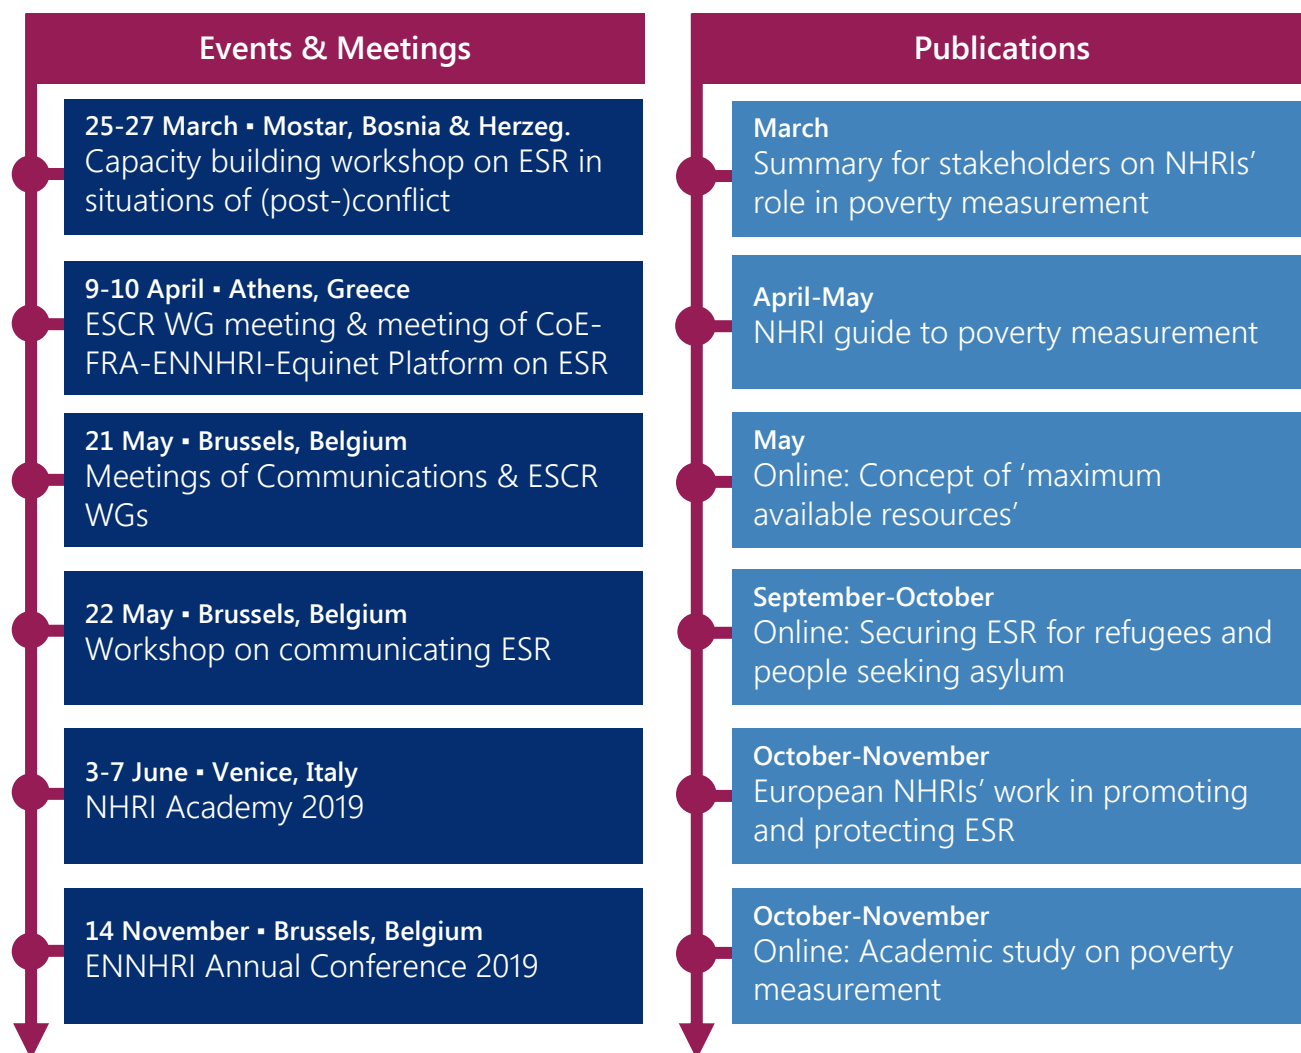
Events & Meetings

25-27 March ▪ Mostar, Bosnia & Herzeg.
Capacity building workshop on ESR in situations of (post-)conflict

9-10 April ▪ Athens, Greece
ESCR WG meeting & meeting of CoE-FRA-ENNHRI-Equinet Platform on ESR

21 May ▪ Brussels, Belgium
Meetings of Communications & ESCR WGs

22 May ▪ Brussels, Belgium
Workshop on communicating ESR

3-7 June ▪ Venice, Italy
NHRI Academy 2019

14 November ▪ Brussels, Belgium
ENNHRI Annual Conference 2019

Publications

March
Summary for stakeholders on NHRIs' role in poverty measurement

April-May
NHRI guide to poverty measurement

May
Online: Concept of 'maximum available resources'

September-October
Online: Securing ESR for refugees and people seeking asylum

October-November
European NHRIs' work in promoting and protecting ESR

October-November
Online: Academic study on poverty measurement